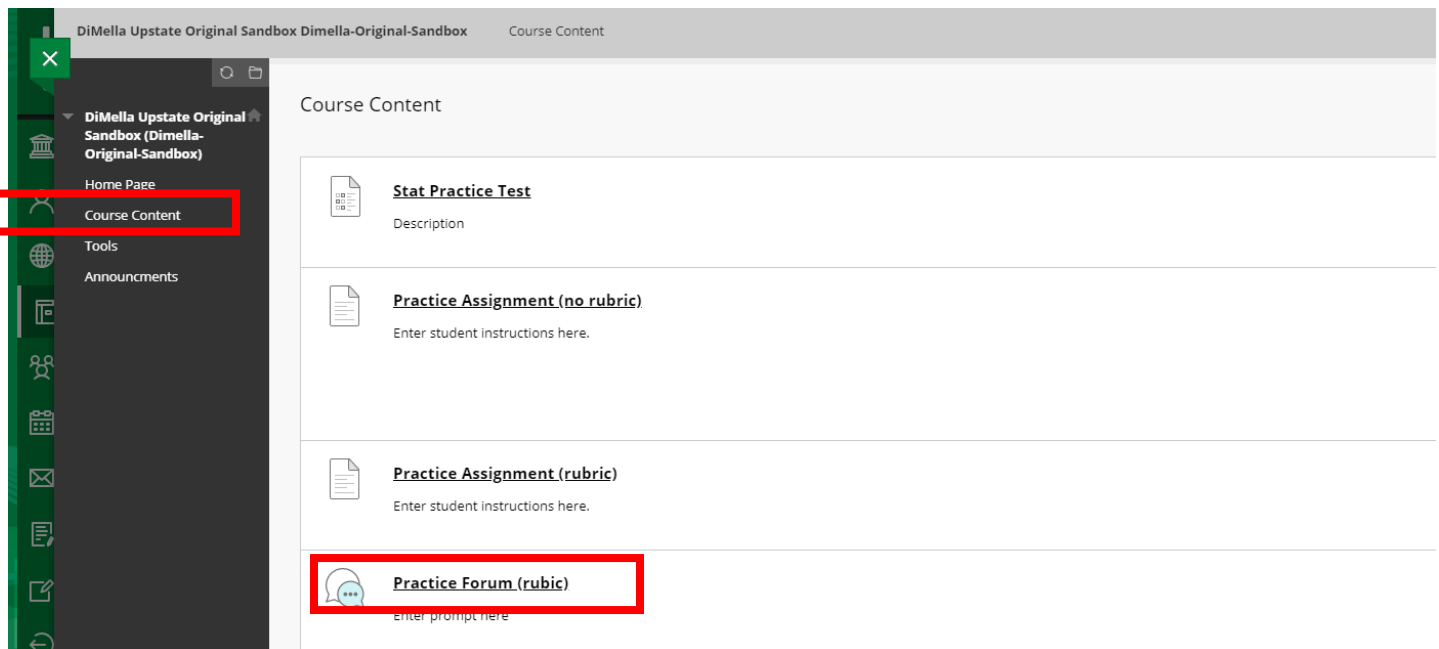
DiMella Upstate Original Sandbox Dimella-Original-Sandbox Course Content

DiMella Upstate Original Sandbox (Dimella-Original-Sandbox)

Home Page

Course Content

Tools

Announcments

Course Content

Stat Practice Test

Description

Practice Assignment (no rubric)

Enter student instructions here.

Practice Assignment (rubric)

Enter student instructions here.

Practice Forum (rubic)

Enter prompt here